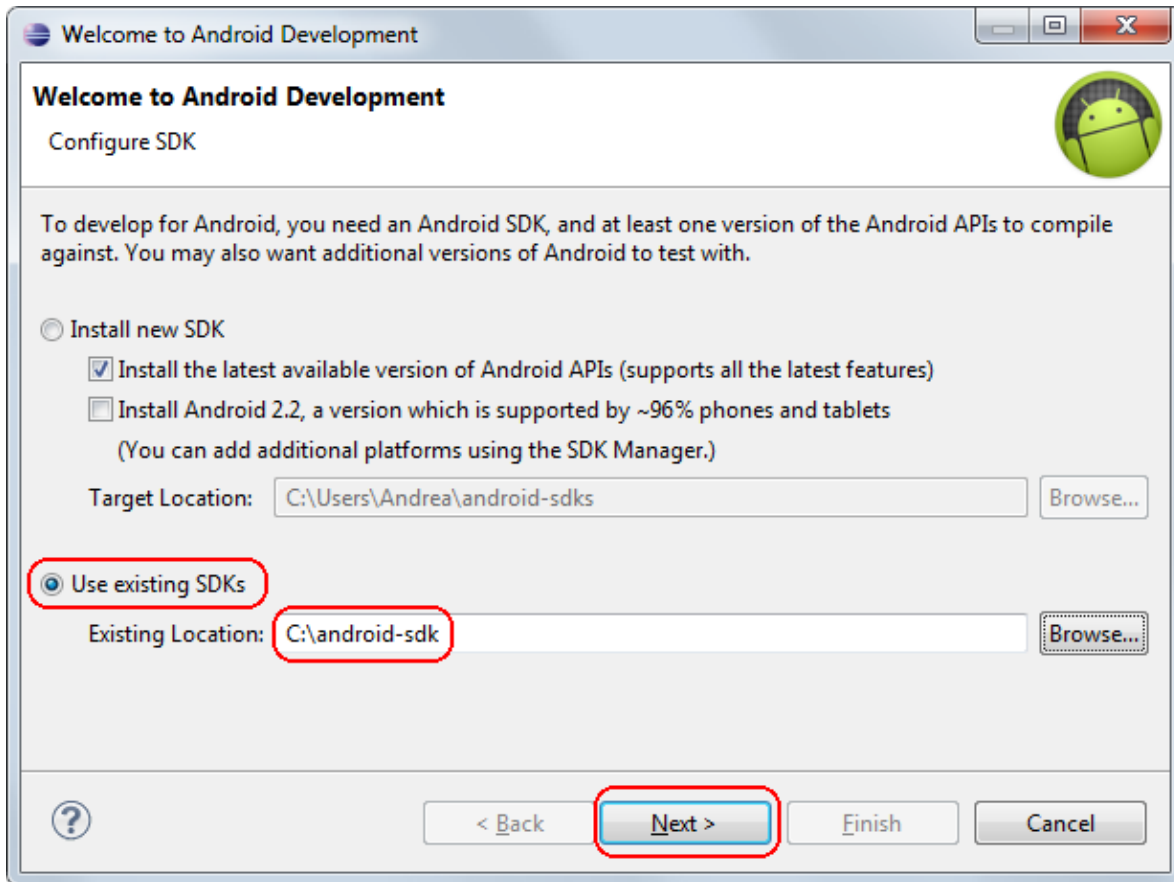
Welcome to Android Development

Welcome to Android Development

Configure SDK

To develop for Android, you need an Android SDK, and at least one version of the Android APIs to compile against. You may also want additional versions of Android to test with.

Install new SDK

Install the latest available version of Android APIs (supports all the latest features)

Install Android 2.2, a version which is supported by ~96% phones and tablets

(You can add additional platforms using the SDK Manager.)

Target Location: C:\Users\Andrea\android-sdks Browse...

Use existing SDKs

Existing Location: C:\android-sdk Browse...

?

< Back Next > Finish Cancel